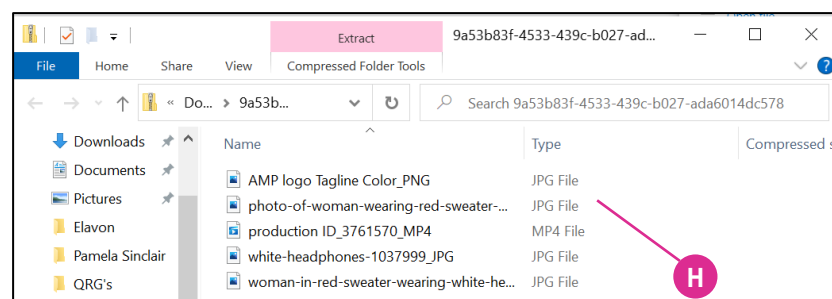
Extract

9a53b83f-4533-439c-b027-ad...

File Home Share View Compressed Folder Tools

« Do... › 9a53b...

Search 9a53b83f-4533-439c-b027-ada6014dc578

Downloads
Documents
Pictures
Elavon
Pamela Sinclair
QRG's

| Name | Type | Compressed s |
|---|---|---|
| AMP logo Tagline Color_PNG | JPG File | |
| photo-of-woman-wearing-red-sweater-... | JPG File | |
| production ID_3761570_MP4 | MP4 File | |
| white-headphones-1037999_JPG | JPG File | |
| woman-in-red-sweater-wearing-white-he... | JPG File | |

H